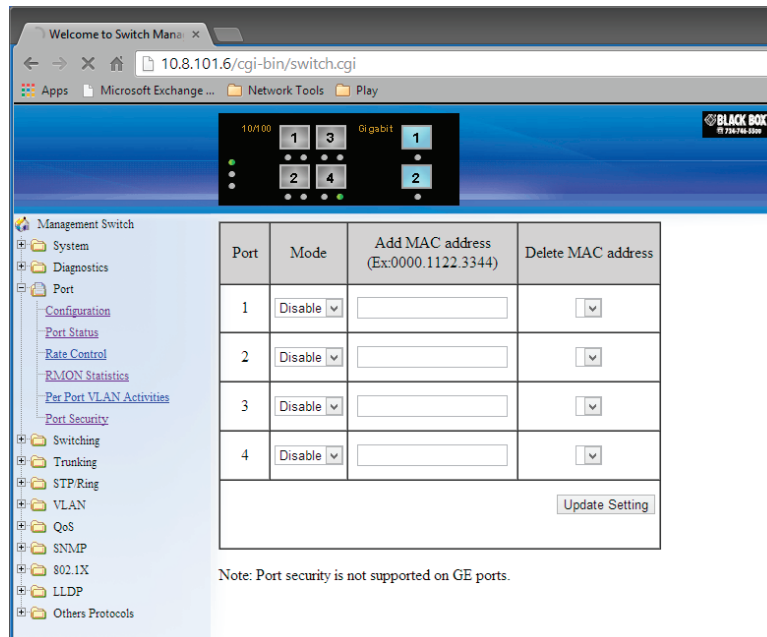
Welcome to Switch Mana ×

10.8.101.6/cgi-bin/switch.cgi

Apps Microsoft Exchange ... Network Tools Play

10/100 1 3 Gigabit 1

2 4 2

BLACK BOX 724-746-5500

Management Switch
System
Diagnostics
Port
Configuration
Port Status
Rate Control
RMON Statistics
Per Port VLAN Activities
Port Security
Switching
Trunking
STP/Ring
VLAN
QoS
SNMP
802.1X
LLDP
Others Protocols

| Port | Mode | Add MAC address (Ex:0000.1122.3344) | Delete MAC address |
|---|---|---|---|
| 1 | Disable | | |
| 2 | Disable | | |
| 3 | Disable | | |
| 4 | Disable | | |

Update Setting

Note: Port security is not supported on GE ports.